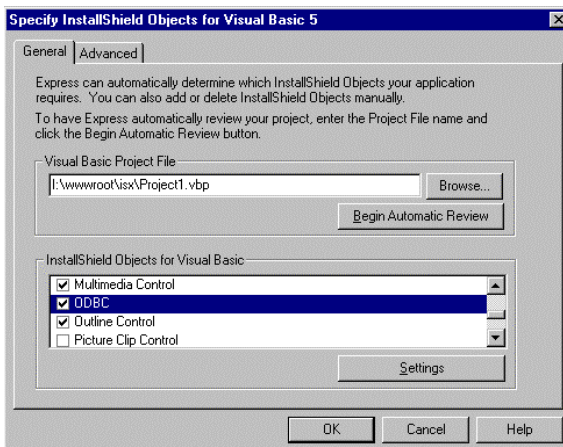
Specify InstallShield Objects for Visual Basic 5

General | Advanced

Express can automatically determine which InstallShield Objects your application requires. You can also add or delete InstallShield Objects manually.

To have Express automatically review your project, enter the Project File name and click the Begin Automatic Review button.

Visual Basic Project File

I:\wwwroot\isx\Project1.vbp

Browse...

Begin Automatic Review

InstallShield Objects for Visual Basic

☑ Multimedia Control
☑ ODBC
☑ Outline Control
☐ Picture Clip Control

Settings

OK

Cancel

Help